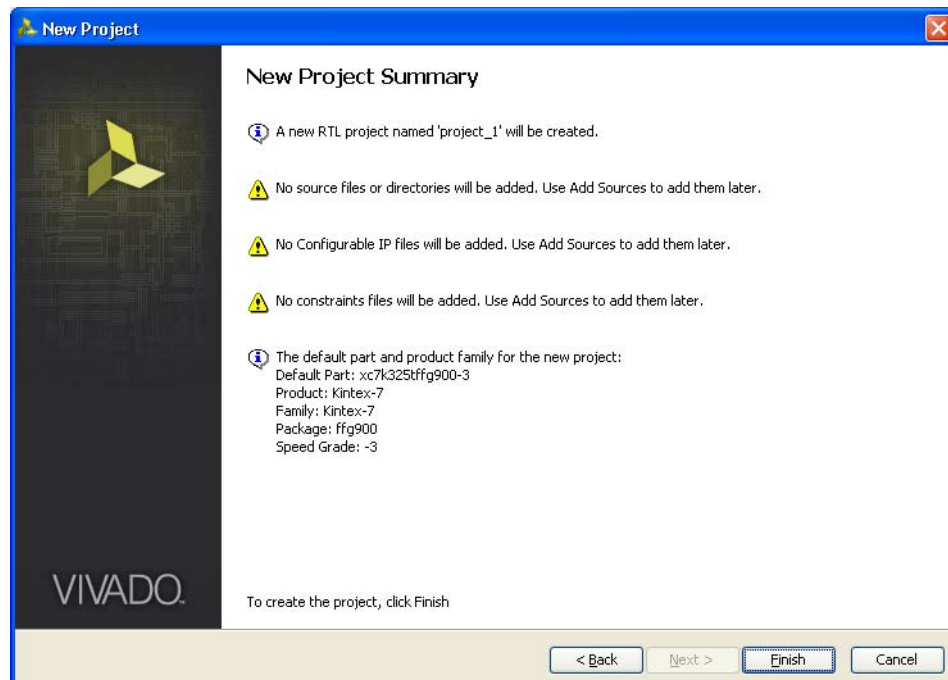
New Project

VIVADO.

New Project Summary

A new RTL project named 'project_1' will be created.

No source files or directories will be added. Use Add Sources to add them later.

No Configurable IP files will be added. Use Add Sources to add them later.

No constraints files will be added. Use Add Sources to add them later.

The default part and product family for the new project:
Default Part: xc7k325tffg900-3
Product: Kintex-7
Family: Kintex-7
Package: ffg900
Speed Grade: -3

To create the project, click Finish

< Back | Next > | Finish | Cancel